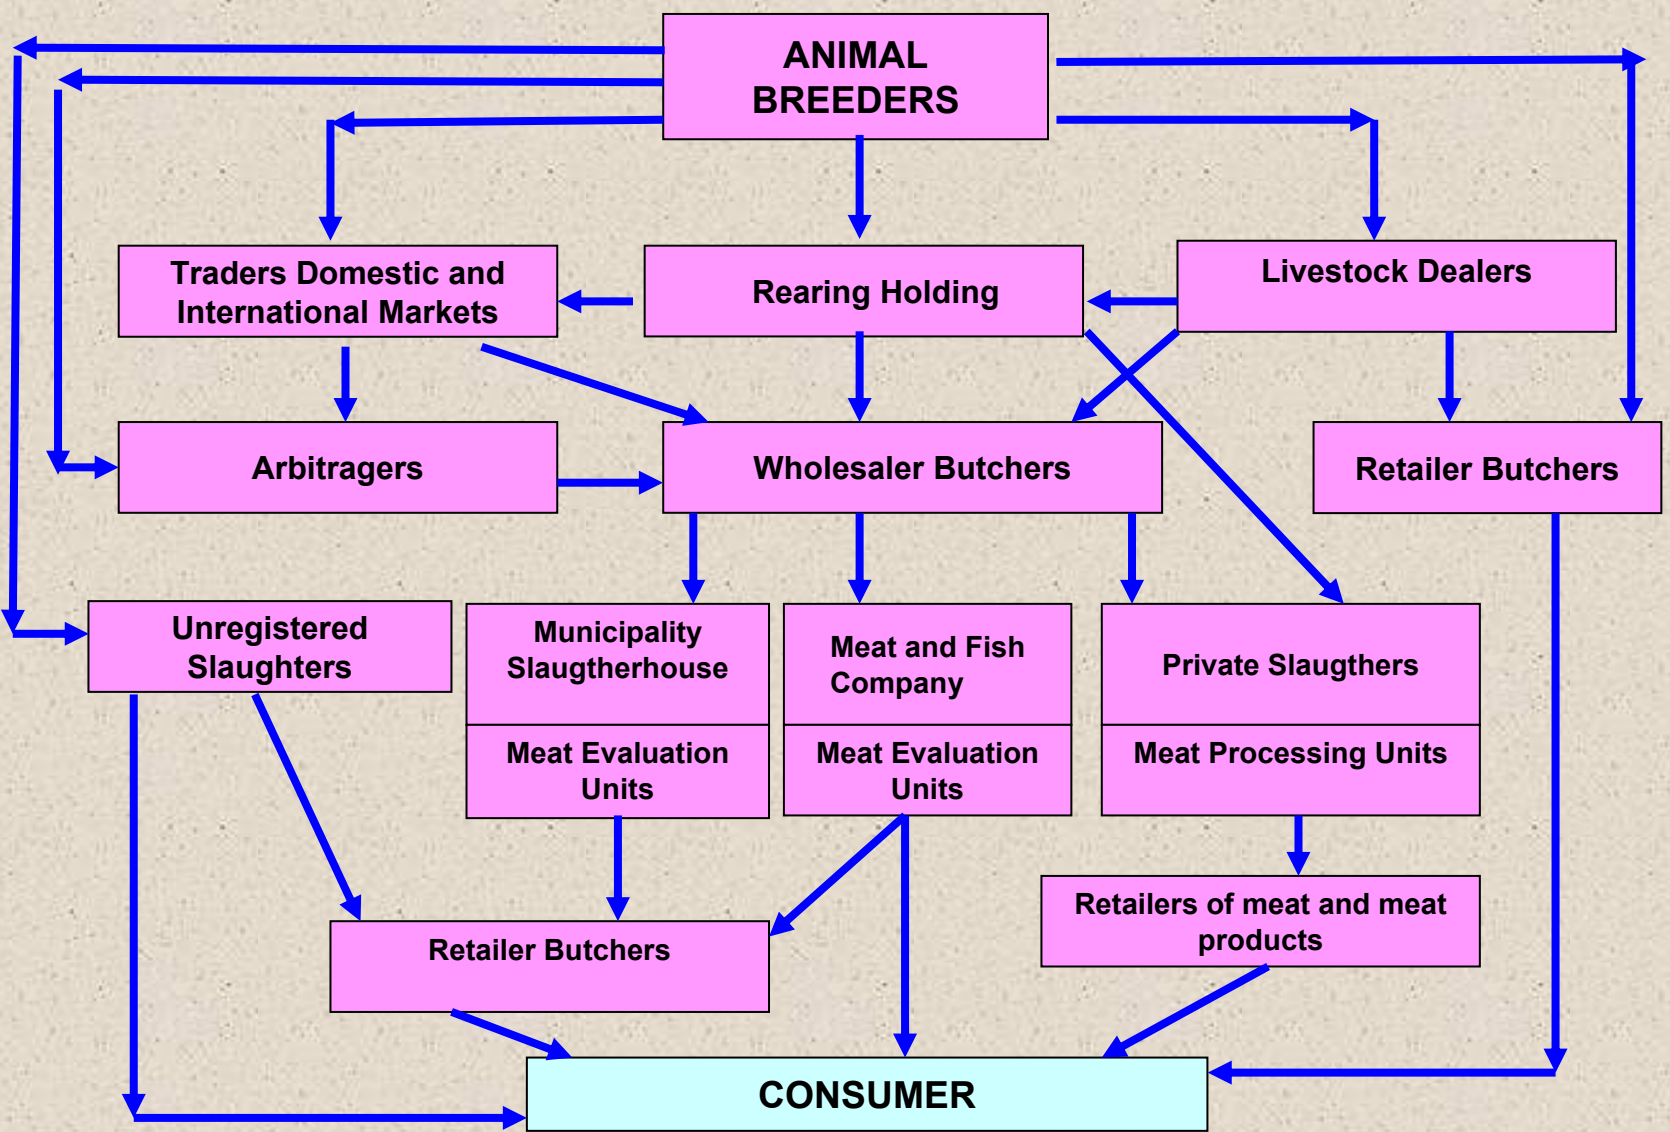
ANIMAL BREEDERS

Traders Domestic and International Markets

Rearing Holding

Livestock Dealers

Arbitragers

Wholesaler Butchers

Retailer Butchers

Unregistered Slaughters

Municipality Slaugtherhouse

Meat Evaluation Units

Meat and Fish Company

Meat Evaluation Units

Private Slaugthers

Meat Processing Units

Retailers of meat and meat products

Retailer Butchers

CONSUMER